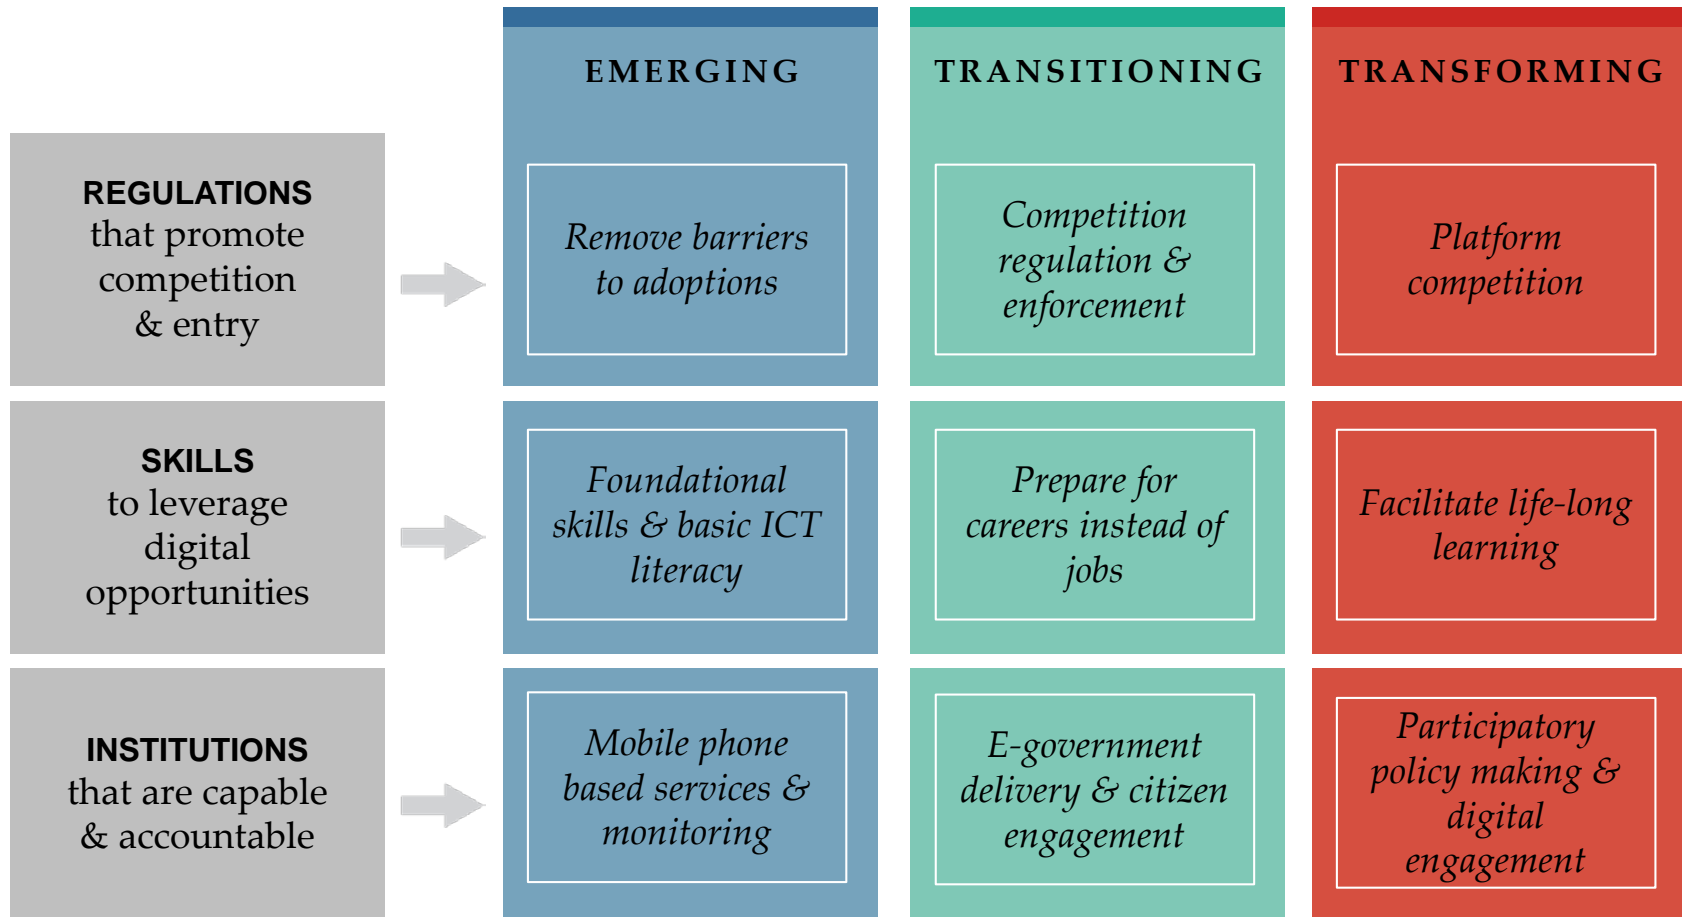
| | EMERGING | TRANSITIONING | TRANSFORMING |
|---|---|---|---|
| REGULATIONS that promote competition & entry | Remove barriers to adoptions | Competition regulation & enforcement | Platform competition |
| SKILLS to leverage digital opportunities | Foundational skills & basic ICT literacy | Prepare for careers instead of jobs | Facilitate life-long learning |
| INSTITUTIONS that are capable & accountable | Mobile phone based services & monitoring | E-government delivery & citizen engagement | Participatory policy making & digital engagement |